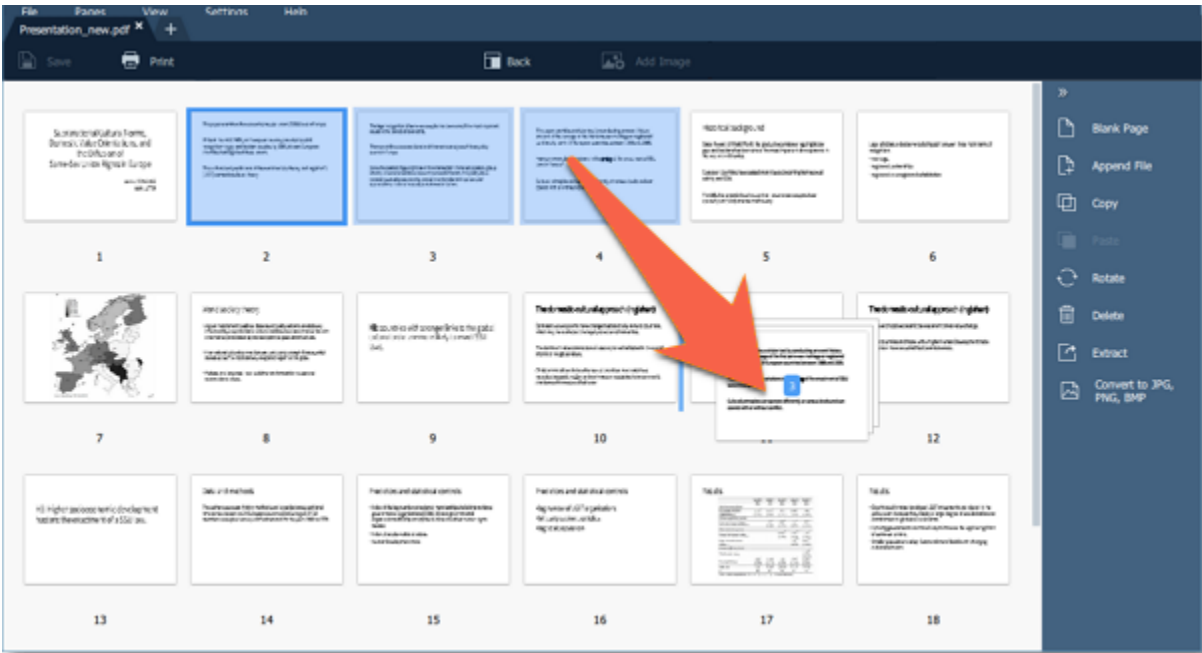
File Panes View Settings Help

Presentation_new.pdf ×

Save Print Back Add Image

Socioeconomic Cultural Frames, Domestic Value Orientations, and the Diffusion of Same-Sex Union Rights in Europe

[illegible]

1 2 3 4 5 6

Historical background

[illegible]

7 8 9 10 11 12

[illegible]

3

13 14 15 16 17 18

Results

Results

»

Blank Page

Append File

Copy

Paste

Rotate

Delete

Extract

Convert to JPG, PNG, BMP